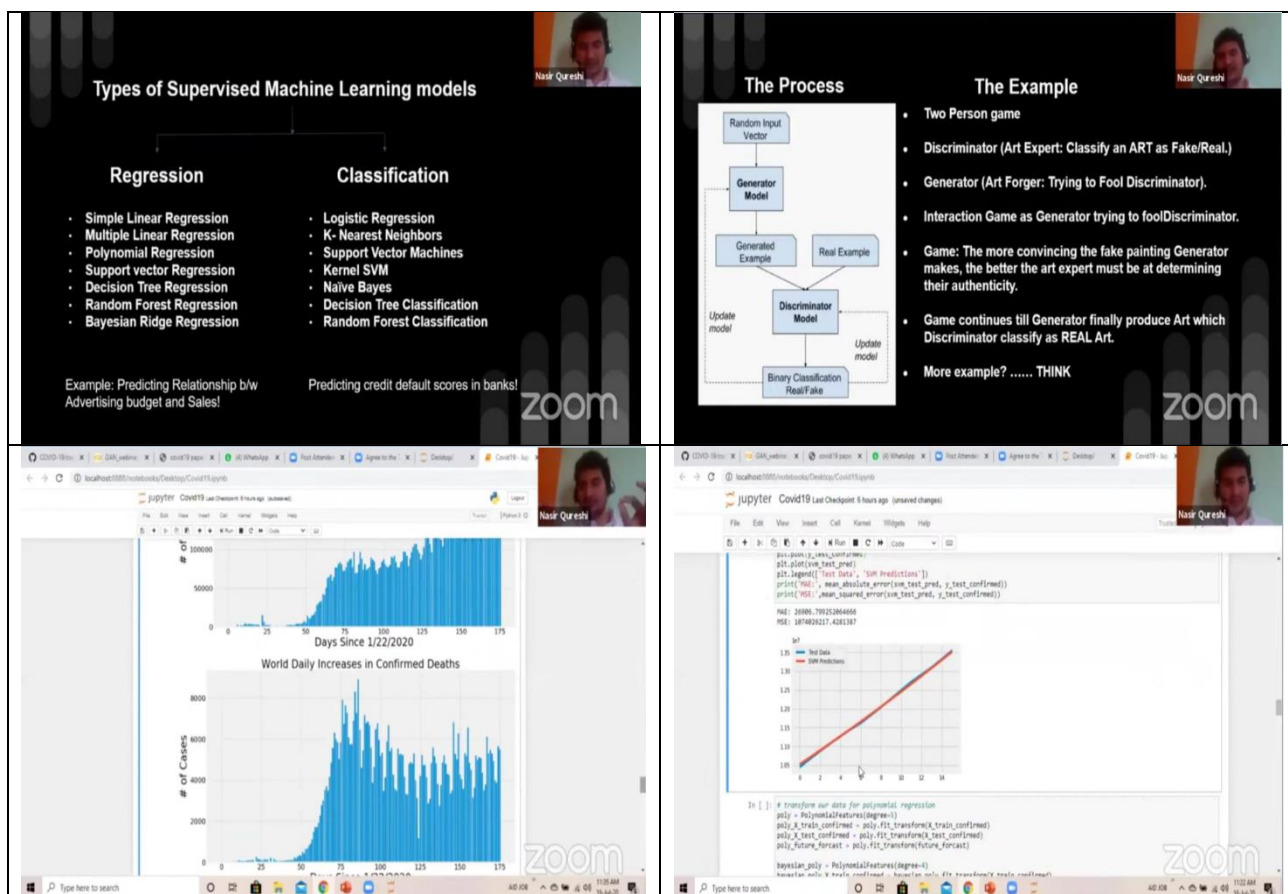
Nasir Qureshi

Types of Supervised Machine Learning models

Regression

- Simple Linear Regression
- Multiple Linear Regression
- Polynomial Regression
- Support vector Regression
- Decision Tree Regression
- Random Forest Regression
- Bayesian Ridge Regression

Classification

- Logistic Regression
- K- Nearest Neighbors
- Support Vector Machines
- Kernel SVM
- Naïve Bayes
- Decision Tree Classification
- Random Forest Classification

Example: Predicting Relationship b/w Advertising budget and Sales!

Predicting credit default scores in banks!

zoom

Nasir Qureshi

The Process

Random Input Vector

Generator Model

Generated Example

Real Example

Discriminator Model

Update model

Update model

Binary Classification Real/Fake

The Example

- Two Person game
- Discriminator (Art Expert: Classify an ART as Fake/Real.)
- Generator (Art Forger: Trying to Fool Discriminator).
- Interaction Game as Generator trying to foolDiscriminator.
- Game: The more convincing the fake painting Generator makes, the better the art expert must be at determining their authenticity.
- Game continues till Generator finally produce Art which Discriminator classify as REAL Art.
- More example? …… THINK

zoom

localhost:8888/notebooks/Desktop/Covid19.ipynb

jupyter Covid19 Last Checkpoint: 6 hours ago (autosaved)

Logout

File Edit View Insert Cell Kernel Widgets Help

Trusted Python 3

Run Code

Nasir Qureshi

100000

50000

0

0 25 50 75 100 125 150 175

Days Since 1/22/2020

World Daily Increases in Confirmed Deaths

8000

6000

4000

2000

0

# of Cases

0 25 50 75 100 125 150 175

zoom

Type here to search

localhost:8888/notebooks/Desktop/Covid19.ipynb

jupyter Covid19 Last Checkpoint: 6 hours ago (unsaved changes)

File Edit View Insert Cell Kernel Widgets Help

Run Code

Nasir Qureshi

plt.plot(svm_test_pred)
plt.legend(['Test Data', 'SVM Predictions'])
print('MAE:', mean_absolute_error(svm_test_pred, y_test_confirmed))
print('MSE:',mean_squared_error(svm_test_pred, y_test_confirmed))

MAE: 26986.799252064666
MSE: 1074026217.4281387

1e7

Test Data

SVM Predictions

1.35 1.30 1.25 1.20 1.15 1.10 1.05

0 2 4 6 8 10 12 14

In [ ]: # transform our data for polynomial regression
poly = PolynomialFeatures(degree=1)
poly_X_train_confirmed = poly.fit_transform(X_train_confirmed)
poly_X_test_confirmed = poly.fit_transform(X_test_confirmed)
poly_future_forcast = poly.fit_transform(future_forcast)

bayesian_poly = PolynomialFeatures(degree=4)
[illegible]

zoom

Type here to search